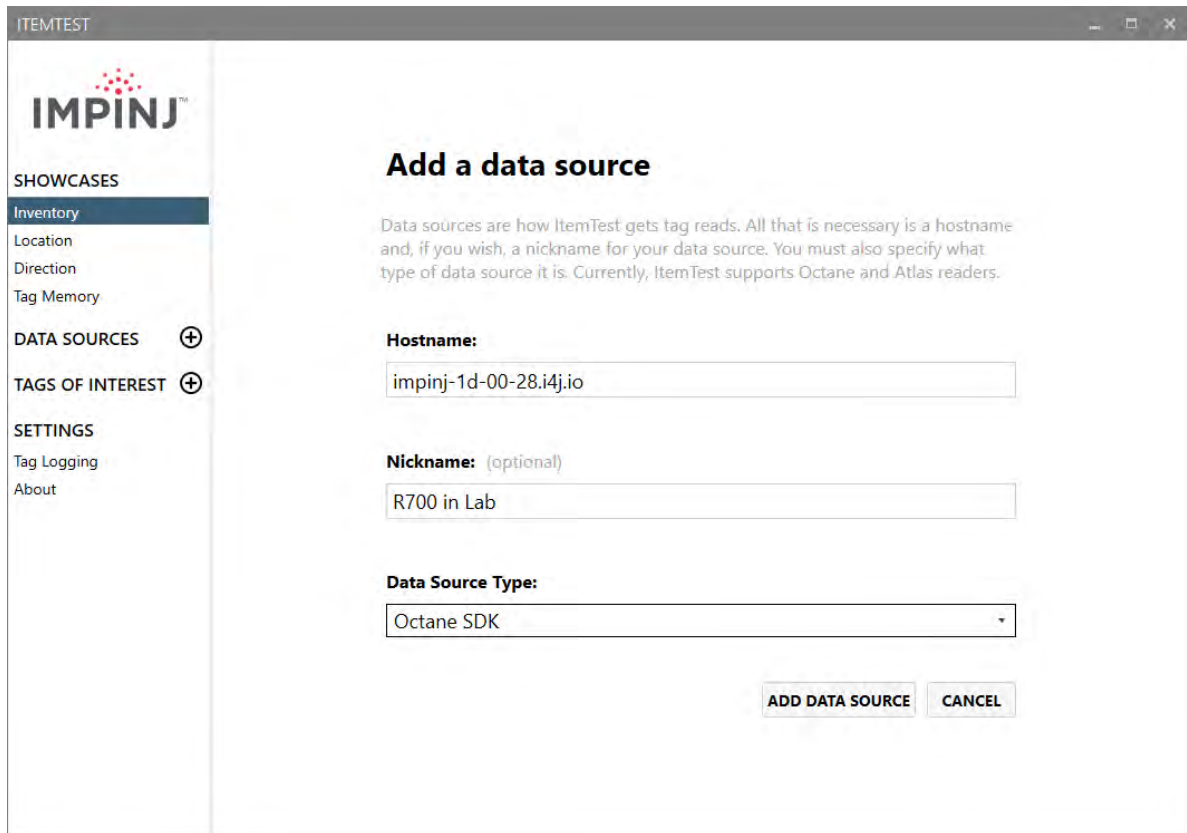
ITEMTEST

IMPINJ™

SHOWCASES
Inventory
Location
Direction
Tag Memory

DATA SOURCES ⊕

TAGS OF INTEREST ⊕

SETTINGS
Tag Logging
About

Add a data source

Data sources are how ItemTest gets tag reads. All that is necessary is a hostname and, if you wish, a nickname for your data source. You must also specify what type of data source it is. Currently, ItemTest supports Octane and Atlas readers.

Hostname:

impinj-1d-00-28.i4j.io

Nickname: (optional)

R700 in Lab

Data Source Type:

Octane SDK

ADD DATA SOURCE CANCEL